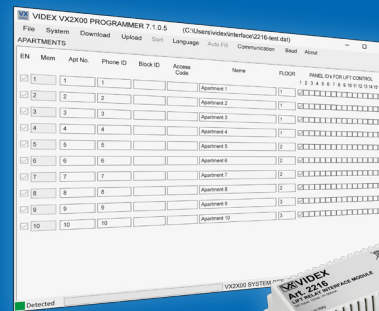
VX VIDEX VX2X00 PROGRAMMER 7.1.0.5 (C:\Users\videx\interface\2216-test.dat)

File System Download Upload Sort Language Auto Fill Communication Baud About

APARTMENTS

EN Mem Apt No. Phone ID Block ID Access Code Name FLOOR PANEL ID's FOR LIFT CONTROL

1 2 3 4 5 6 7 8 9 10 11 12 13 14 15

| EN | Mem | Apt No. | Phone ID | Block ID | Access Code | Name | FLOOR |
|---|---|---|---|---|---|---|---|
| | 1 | 1 | 1 | | | Apartment 1 | 1 |
| | 2 | 2 | 2 | | | Apartment 2 | 1 |
| | 3 | 3 | 3 | | | Apartment 3 | 1 |
| | 4 | 4 | 4 | | | Apartment 4 | 1 |
| | 5 | 5 | 5 | | | Apartment 5 | 2 |
| | 6 | 6 | 6 | | | Apartment 6 | 2 |
| | 7 | 7 | 7 | | | Apartment 7 | 2 |
| | 8 | 8 | 8 | | | Apartment 8 | 2 |
| | 9 | 9 | 9 | | | Apartment 9 | 3 |
| | 10 | 10 | 10 | | | Apartment 10 | 3 |

VX2X00 SYSTEM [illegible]

Detected

VX VIDEX

AT-2216

LIFT RELAY INTERFACE MODULE